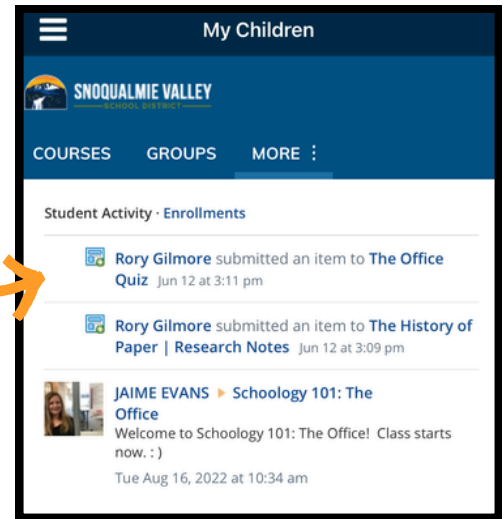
My Children

SNOQUALMIE VALLEY
SCHOOL DISTRICT

COURSES GROUPS MORE ⋮

Student Activity · Enrollments

Rory Gilmore submitted an item to The Office Quiz Jun 12 at 3:11 pm

Rory Gilmore submitted an item to The History of Paper | Research Notes Jun 12 at 3:09 pm

JAIME EVANS ▸ Schoology 101: The Office
Welcome to Schoology 101: The Office! Class starts now. : )
Tue Aug 16, 2022 at 10:34 am